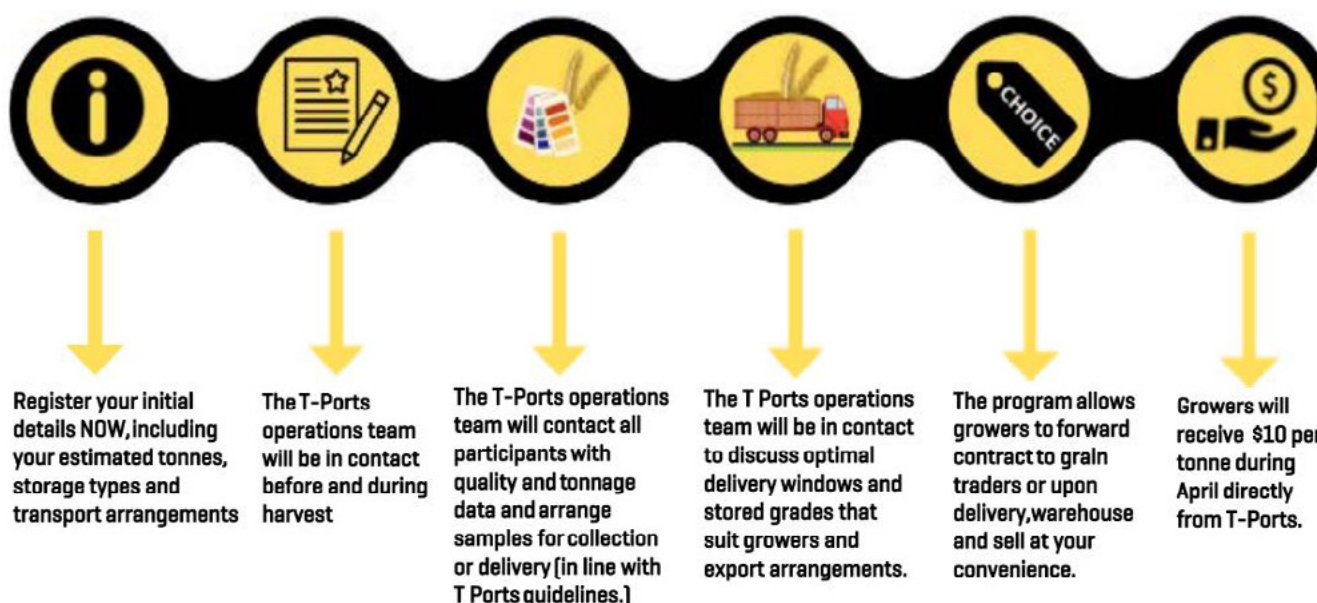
CHOICE

Register your initial details NOW, including your estimated tonnes, storage types and transport arrangements

The T-Ports operations team will be in contact before and during harvest

The T-Ports operations team will contact all participants with quality and tonnage data and arrange samples for collection or delivery (in line with T Ports guidelines.)

The T Ports operations team will be in contact to discuss optimal delivery windows and stored grades that suit growers and export arrangements.

The program allows growers to forward contract to grain traders or upon delivery, warehouse and sell at your convenience.

Growers will receive $10 per tonne during April directly from T-Ports.